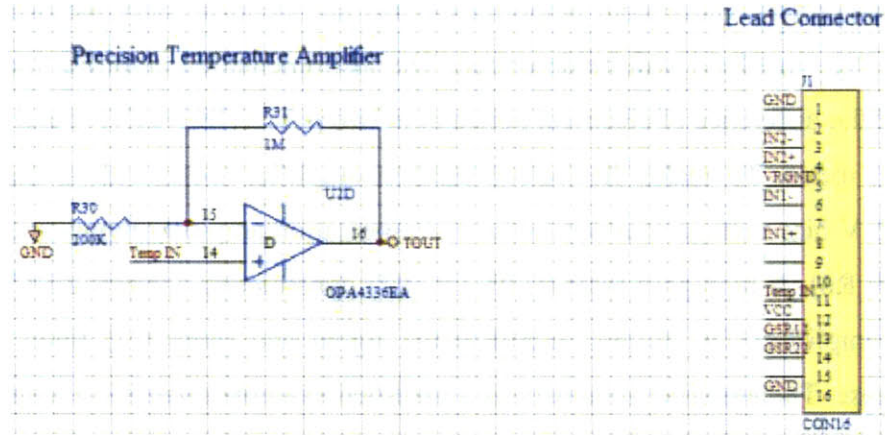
Lead Connector

Precision Temperature Amplifier

R31
1M

U2D

R30
200K

GND

15

D

16

TOUT

Temp IN

14

OPA4336EA

J1

GND 1
2
IN2- 3
IN2+ 4
VRGND 5
IN1- 6
7
IN1+ 8
9
10
Temp IN 11
VCC 12
GSR1 13
GSR2 14
15
GND 16

CON16